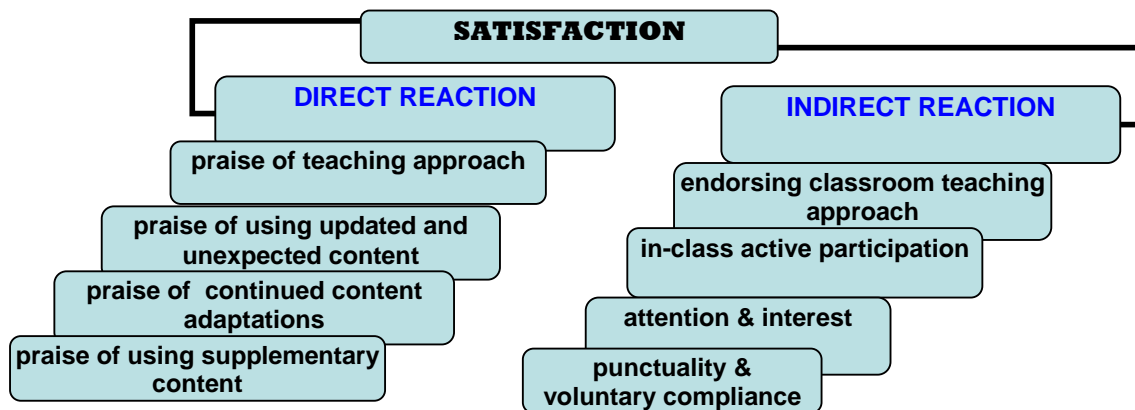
SATISFACTION

DIRECT REACTION

praise of teaching approach

praise of using updated and unexpected content

praise of continued content adaptations

praise of using supplementary content

INDIRECT REACTION

endorsing classroom teaching approach

in-class active participation

attention & interest

punctuality & voluntary compliance